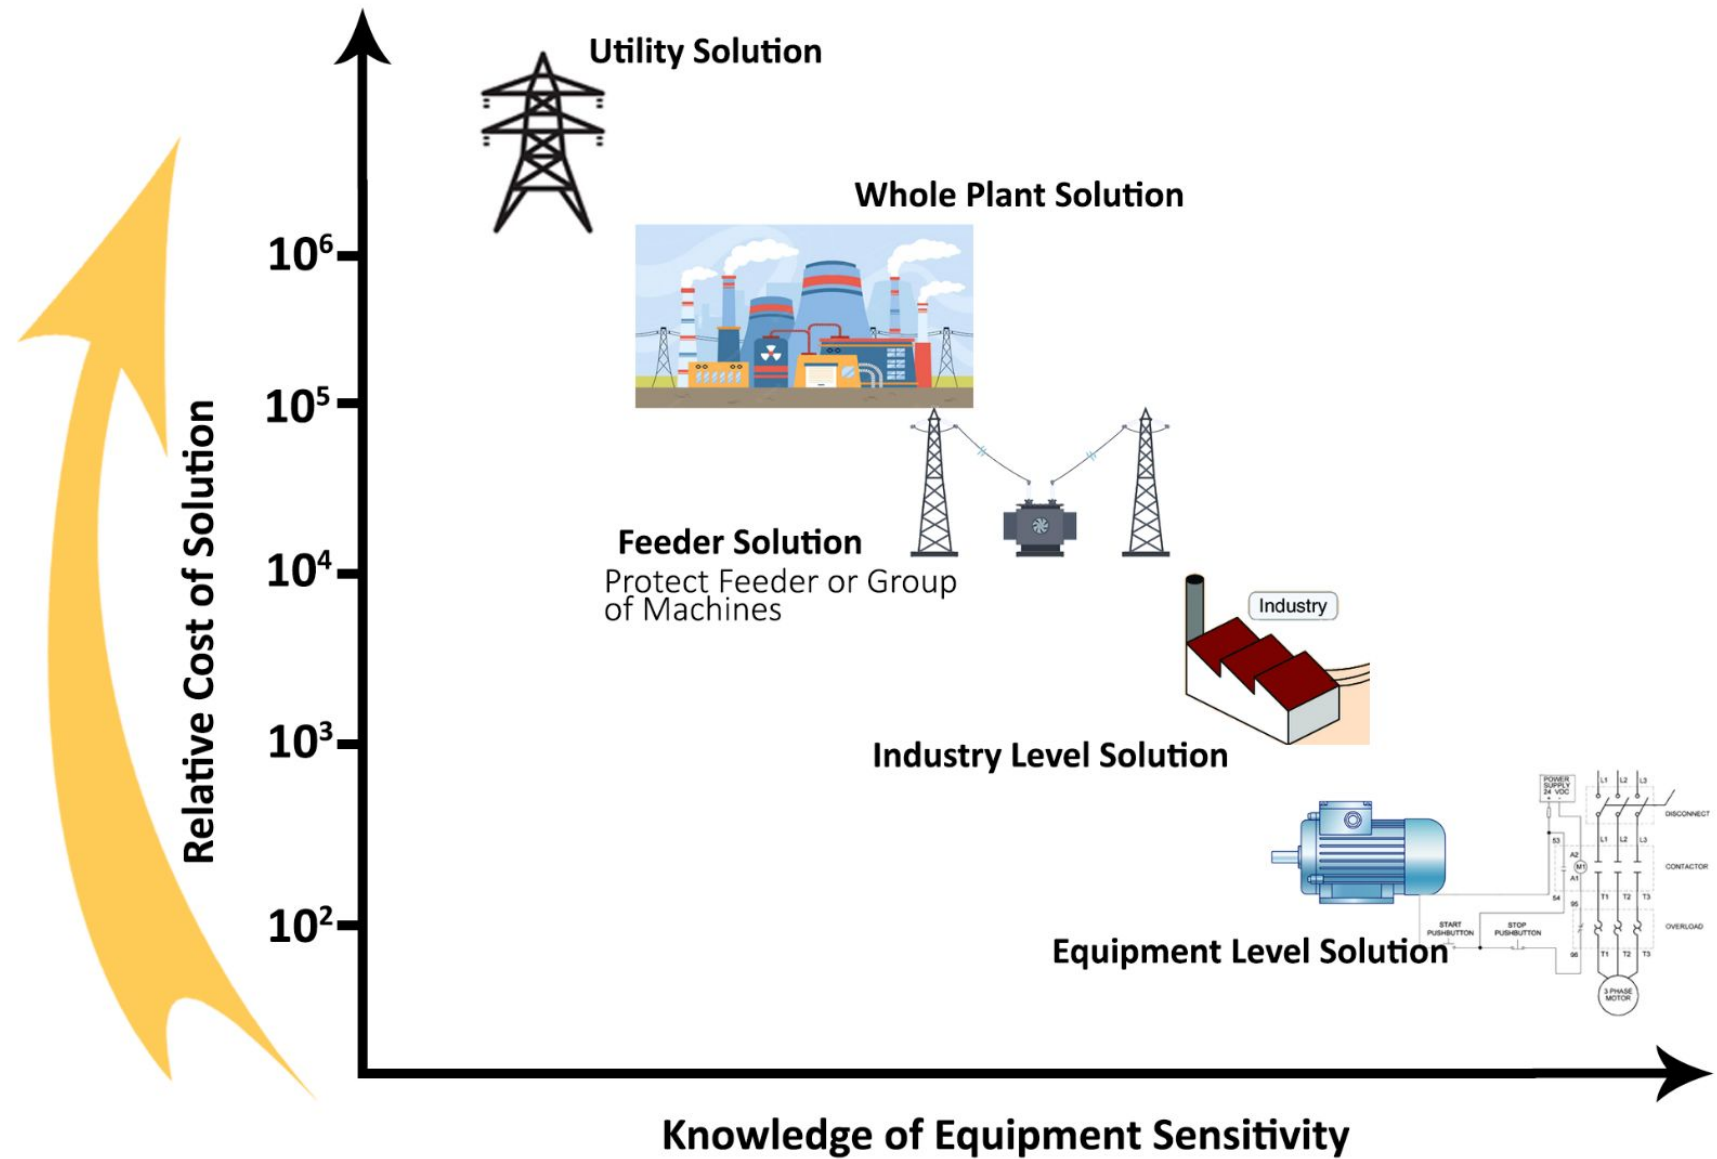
Utility Solution

Whole Plant Solution

$10^6$

$10^5$

$10^4$

$10^3$

$10^2$

Relative Cost of Solution

Feeder Solution
Protect Feeder or Group of Machines

Industry

Industry Level Solution

POWER SUPPLY 24 VDC

L1 L2 L3

DISCONNECT

CONTACTOR

OVERLOAD

START PUSHBUTTON

STOP PUSHBUTTON

3 PHASE MOTOR

Equipment Level Solution

Knowledge of Equipment Sensitivity